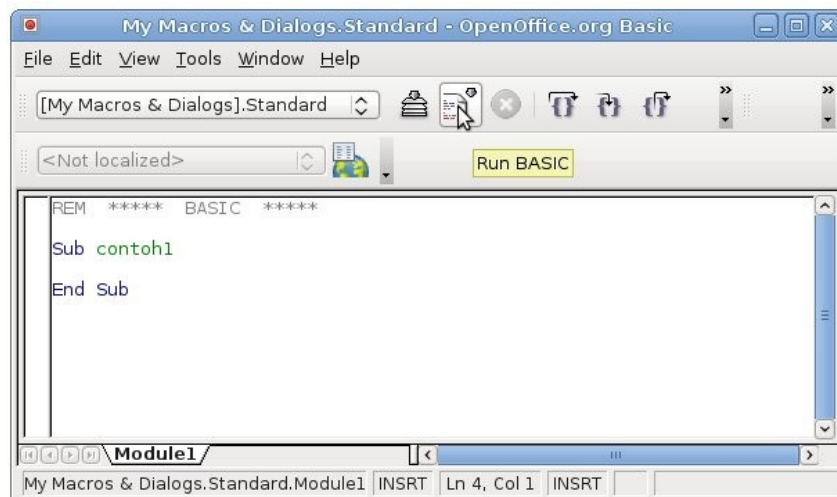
My Macros & Dialogs.Standard - OpenOffice.org Basic

File Edit View Tools Window Help

[My Macros & Dialogs].Standard

<Not localized>

Run BASIC

REM ***** BASIC *****

Sub contoh1

End Sub

Module1

My Macros & Dialogs.Standard.Module1 INSRT Ln 4, Col 1 INSRT